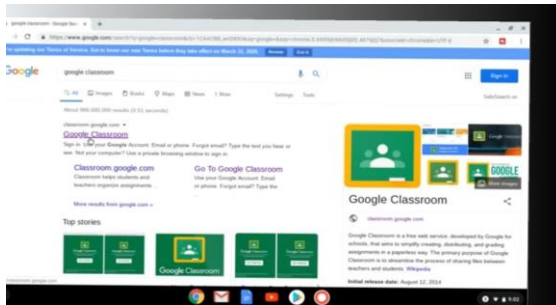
Google Classroom - Google Sea ×

https://www.google.com/search?q=google+classroom&oq=google+classroom

We're updating our Terms of Service. Get to know our new Terms before they take effect on March 31, 2020. Review Got it

Google

google classroom

Sign in

All Images Books Maps News More Settings Tools

About 986,000,000 results (0.51 seconds)

SafeSearch on

classroom.google.com ▾

Google Classroom

Sign in - Use your Google Account. Email or phone. Forgot email? Type the text you hear or see. Not your computer? Use a private browsing window to sign in.

Classroom.google.com

Classroom helps students and teachers organize assignments ...

Go To Google Classroom

Use your Google Account. Email or phone. Forgot email? Type the ...

More results from google.com »

Top stories

Google Classroom

More images

Google Classroom

classroom.google.com

Google Classroom is a free web service, developed by Google for schools, that aims to simplify creating, distributing, and grading assignments in a paperless way. The primary purpose of Google Classroom is to streamline the process of sharing files between teachers and students. Wikipedia

Initial release date: August 12, 2014

9:02